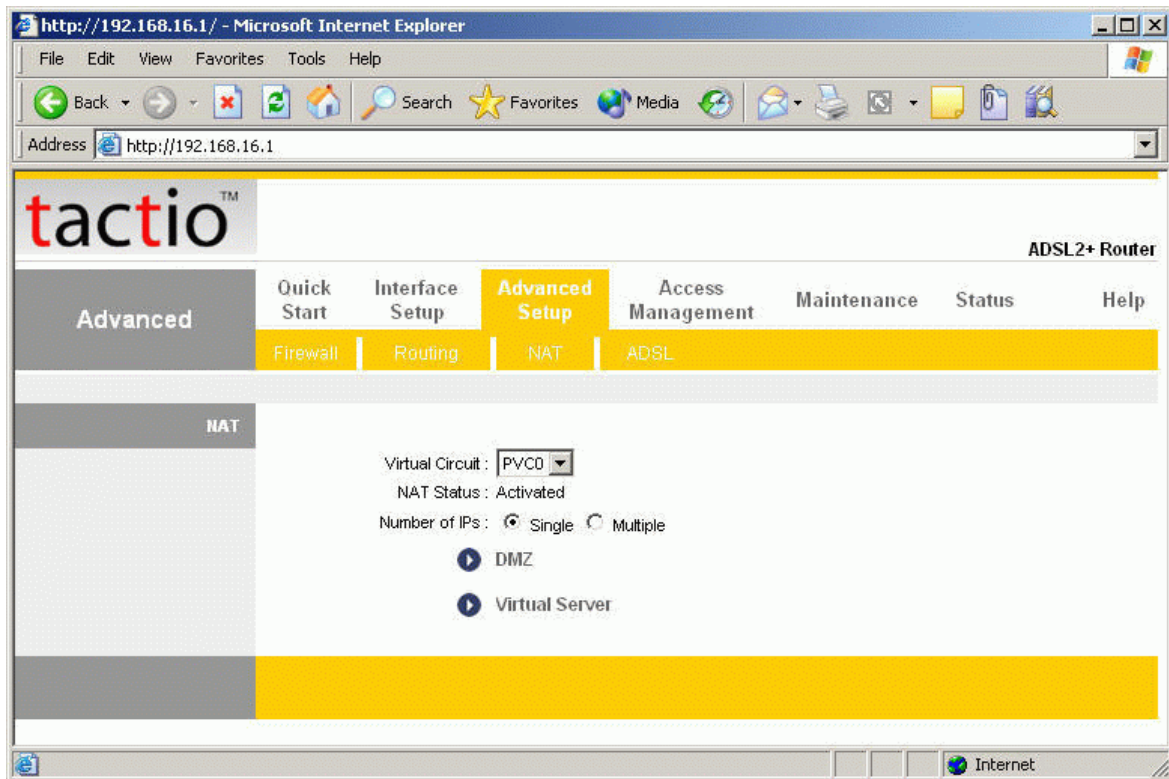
http://192.168.16.1/ - Microsoft Internet Explorer

File Edit View Favorites Tools Help

Back Search Favorites Media

Address http://192.168.16.1

tactio™

ADSL2+ Router

Advanced

Quick Start | Interface Setup | Advanced Setup | Access Management | Maintenance | Status | Help

Firewall | Routing | NAT | ADSL

NAT

Virtual Circuit : PVC0

NAT Status : Activated

Number of IPs : Single Multiple

DMZ

Virtual Server

Internet